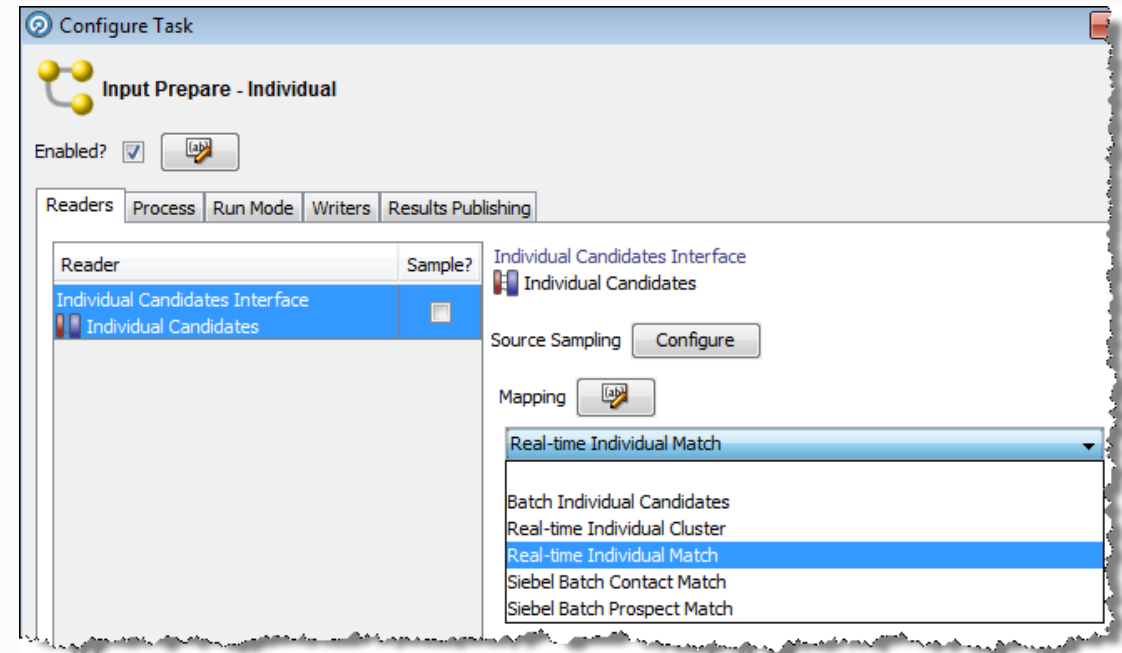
Configure Task

Input Prepare - Individual

Enabled?

Readers | Process | Run Mode | Writers | Results Publishing

| Reader | Sample? |
|---|---|
| Individual Candidates Interface Individual Candidates | |

Individual Candidates Interface
Individual Candidates

Source Sampling Configure

Mapping

Real-time Individual Match

Batch Individual Candidates
Real-time Individual Cluster
Real-time Individual Match
Siebel Batch Contact Match
Siebel Batch Prospect Match